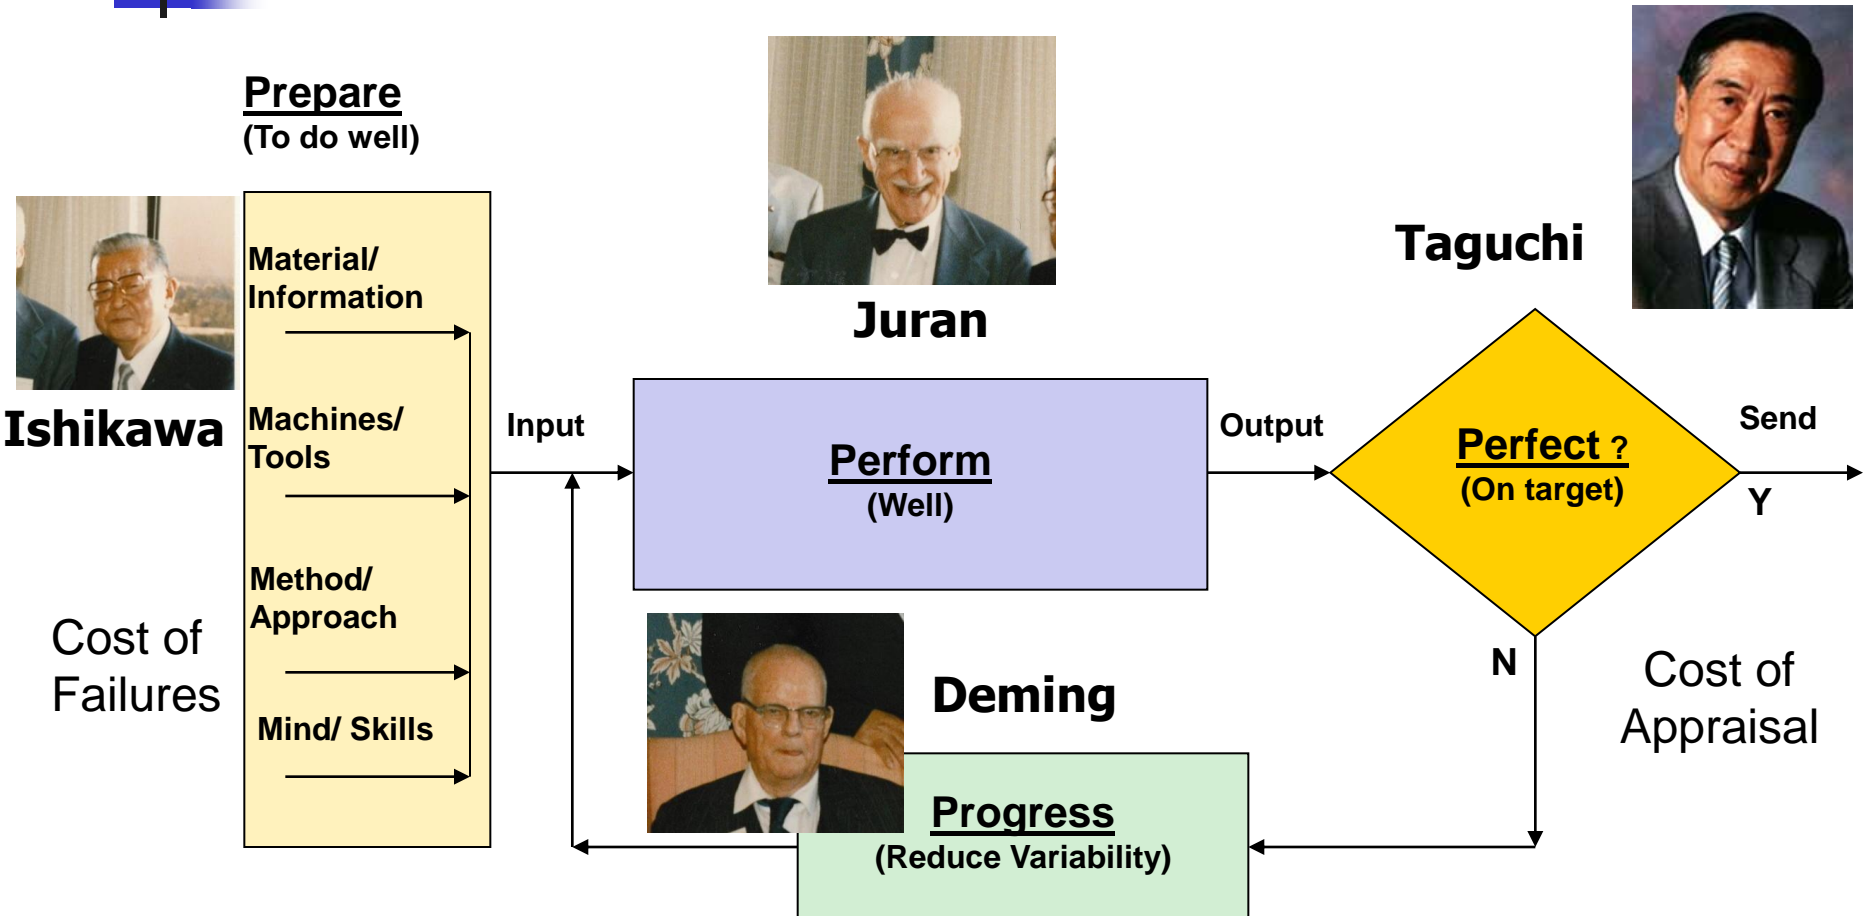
Prepare
(To do well)

Ishikawa

Material/ Information

Machines/ Tools

Method/ Approach

Mind/ Skills

Cost of Failures

Juran

Input

Perform
(Well)

Output

Taguchi

Perfect ?
(On target)

Send

Y

N

Cost of Appraisal

Deming

Progress
(Reduce Variability)